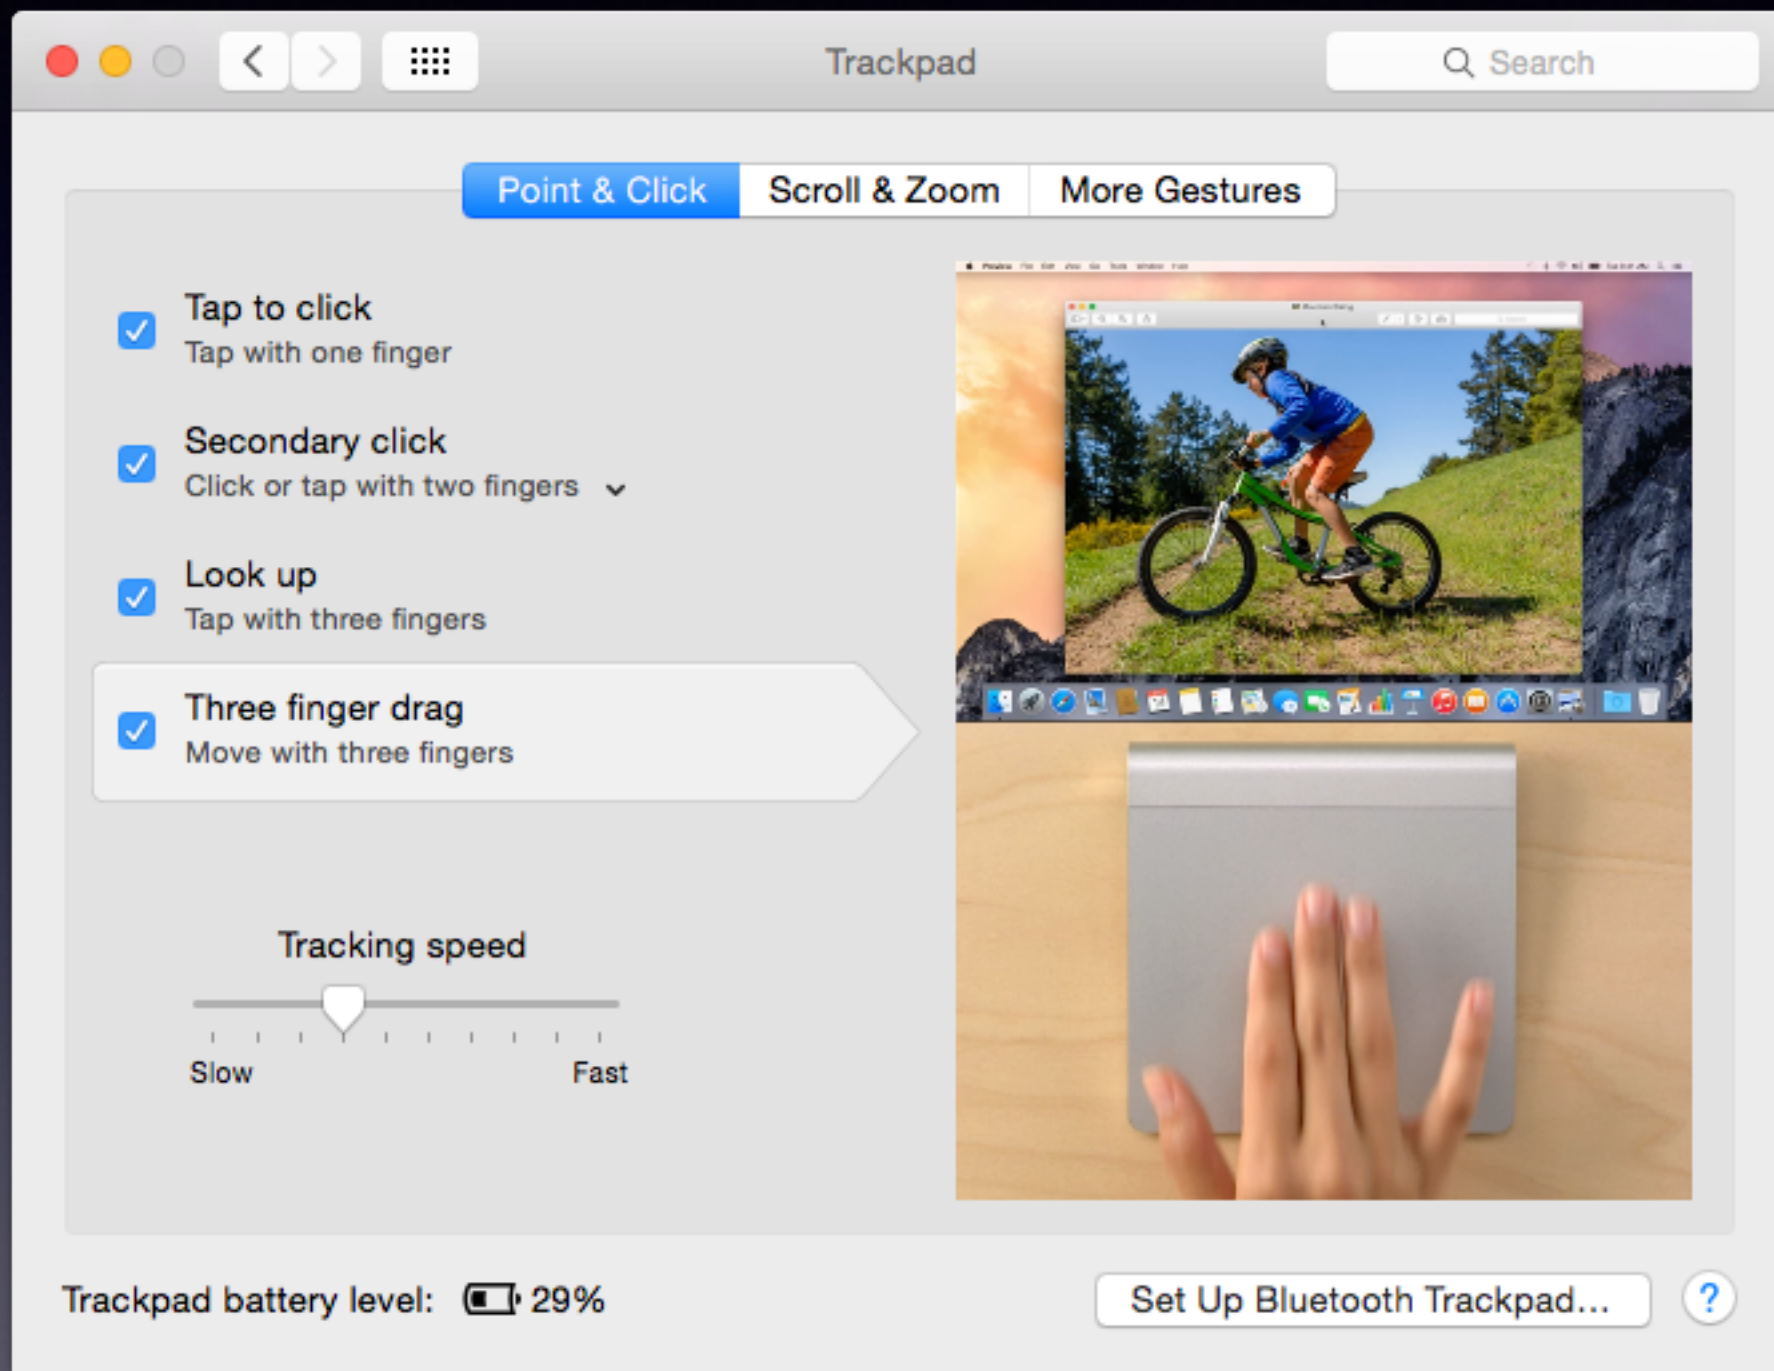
Trackpad

Search

Point & Click | Scroll & Zoom | More Gestures

Tap to click
Tap with one finger

Secondary click
Click or tap with two fingers

Look up
Tap with three fingers

Three finger drag
Move with three fingers

Tracking speed

Slow

Fast

Trackpad battery level: 29%

Set Up Bluetooth Trackpad...

?